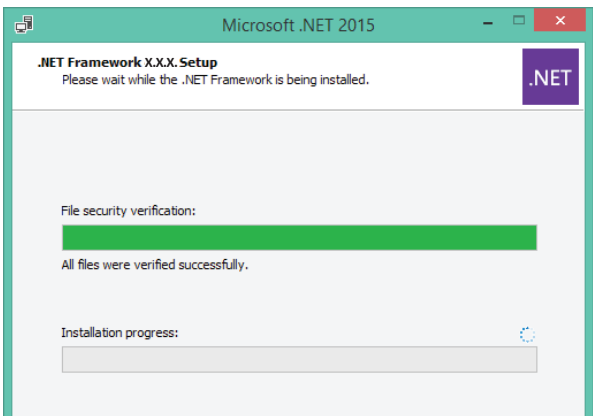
Microsoft .NET 2015

.NET Framework X.X.X. Setup
Please wait while the .NET Framework is being installed.

.NET

File security verification:

All files were verified successfully.

Installation progress: